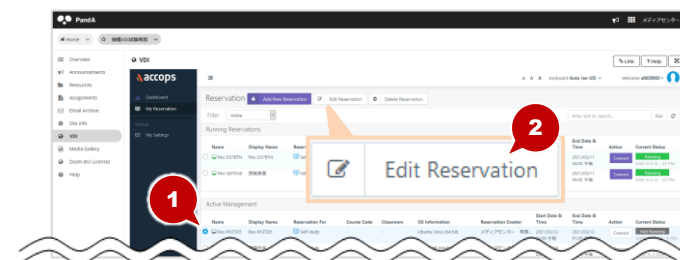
PandA

メディアセンター

Home

Link

Help

Overview

Announcements

Resources

Assignments

Email Archive

Site Info

VDI

Media Gallery

Zoom (KU License)

Help

VDI

accops

Keyboard Auto (en-US)

Welcome

Dashboard

My Reservation

My Settings

Reservation

Add New Reservation

Edit Reservation

Delete Reservation

Filter: Active

Running Reservations

Name

Display Name

Rev-00709

Edit Reservation

End Date & Time

Action

Current Status

Connect

Running

Active Management

Name

Display Name

Reservation For

Course Code

Classroom

OS Information

Reservation Creator

Start Date & Time

End Date & Time

Action

Current Status

Self-study

Ubuntu Linux (64-bit)

メディアセンター

Connect

Not Running

1

2